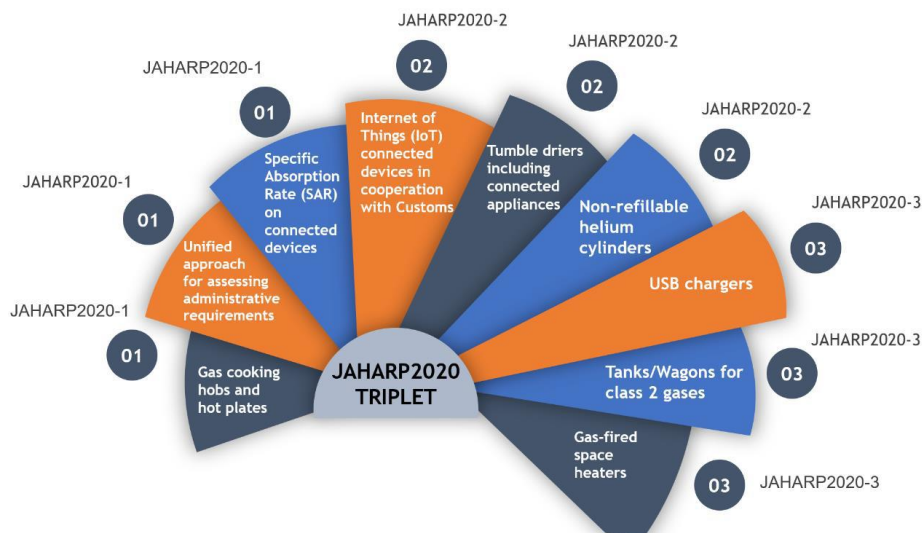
JAHARP2020-1
01
Gas cooking hobs and hot plates

JAHARP2020-1
01
Unified approach for assessing administrative requirements

JAHARP2020-1
01
Specific Absorption Rate (SAR) on connected devices

JAHARP2020-2
02
Internet of Things (IoT) connected devices in cooperation with Customs

JAHARP2020-2
02
Tumble driers including connected appliances

JAHARP2020-2
02
Non-refillable helium cylinders

JAHARP2020-3
03
USB chargers

JAHARP2020-3
03
Tanks/Wagons for class 2 gases

JAHARP2020-3
03
Gas-fired space heaters

JAHARP2020 TRIPLET